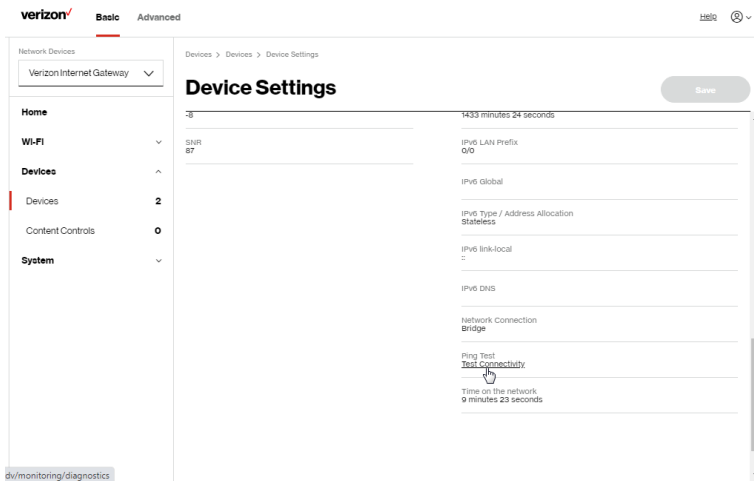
verizon✓ Basic Advanced

Help

Network Devices

Verizon Internet Gateway

Home

Wi-Fi

Devices

Devices 2

Content Controls 0

System

Devices > Devices > Device Settings

Device Settings

Save

-8

SNR
87

1433 minutes 24 seconds

IPv6 LAN Prefix
0/0

IPv6 Global

IPv6 Type / Address Allocation
Stateless

IPv6 link-local
::

IPv6 DNS

Network Connection
Bridge

Ping Test
Test Connectivity

Time on the network
9 minutes 23 seconds

dv/monitoring/diagnostics